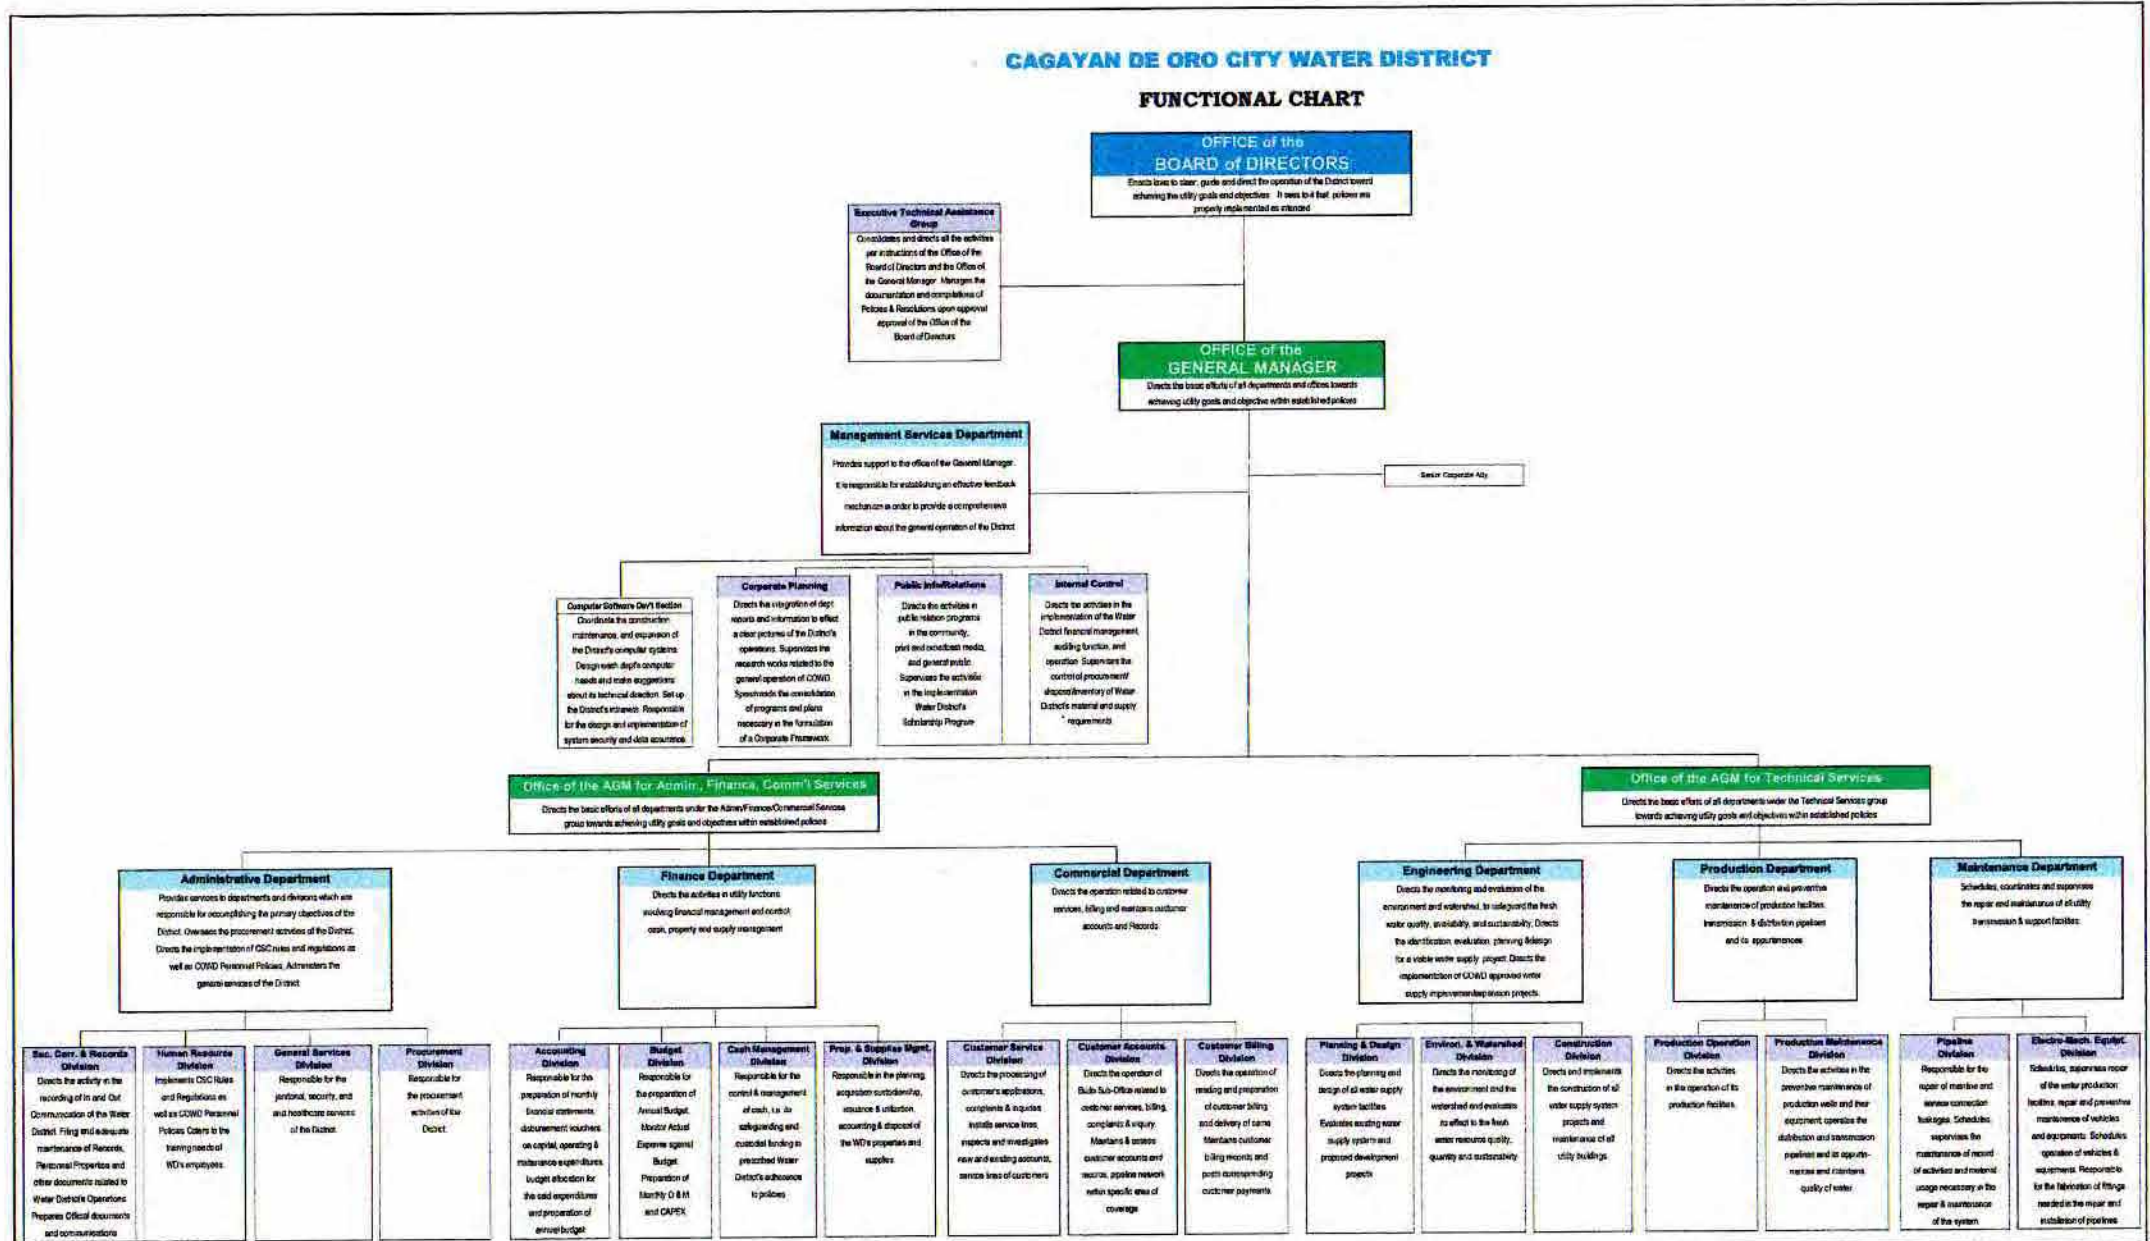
CAGAYAN DE ORO CITY WATER DISTRICT

FUNCTIONAL CHART

OFFICE of the BOARD of DIRECTORS
Enacts laws to steer, guide and direct the operation of the District toward achieving the utility goals and objectives. It sees to it that policies are properly implemented as intended

Executive Technical Assistance Group
Consolidates and directs all the activities per instructions of the Office of the Board of Directors and the Office of the General Manager. Manages the documentation and compilations of Policies & Resolutions upon approval of the Office of the Board of Directors

OFFICE of the GENERAL MANAGER
Directs the basic efforts of all departments and offices towards achieving utility goals and objective within established policies

Senior Corporate Atty.

Management Services Department
Provides support to the office of the General Manager. It is responsible for establishing an effective feedback mechanism in order to provide a comprehensive information about the general operation of the District

Computer Software Dev't Section
Coordinate the construction, maintenance, and expansion of the District's computer systems. Design each depts computer needs and make suggestions about its technical direction. Set up the District's intranets. Responsible for the design and implementation of system security and data assurance

Corporate Planning
Directs the integration of dept reports and information to effect a clear pictures of the District's operations. Supervises the research works related to the general operation of COWD. Spearheads the consolidation of programs and plans necessary in the formulation of a Corporate Framework

Public Info/Relations
Directs the activities in public relation programs in the community, print and broadcast media, and general public. Supervises the activities in the implementation Water District's Scholarship Program

Internal Control
Directs the activities in the implementation of the Water District financial management, auditing function, and operation. Supervises the control of procurement/ disposal/inventory of Water District's material and supply requirements

Office of the AGM for Admin., Finance, Comm'l Services
Directs the basic efforts of all departments under the Admin/Finance/Commercial Services group towards achieving utility goals and objectives within established policies

Office of the AGM for Technical Services
Directs the basic efforts of all departments under the Technical Services group towards achieving utility goals and objectives within established policies

Administrative Department
Provides services to departments and divisions which are responsible for accomplishing the primary objectives of the District. Oversees the procurement activities of the District. Directs the implementation of CSC rules and regulations as well as COWD Personnel Policies. Administers the general services of the District

Finance Department
Directs the activities in utility functions involving financial management and control cash, property and supply management

Commercial Department
Directs the operation related to customer services, billing and maintains customer accounts and Records

Engineering Department
Directs the monitoring and evaluation of the environment and watershed, to safeguard the fresh water quality, availability, and sustainability. Directs the identification, evaluation, planning &design for a viable water supply project. Directs the implementation of COWD approved water supply improvement/expansion projects.

Production Department
Directs the operation and preventive maintenance of production facilities, transmission & distribution pipelines and its appurtenances

Maintenance Department
Schedules, coordinates and supervises the repair and maintenance of all utility transmission & support facilities

Sec. Corr. & Records Division
Directs the activity in the recording of In and Out Communication of the Water District. Filing and adequate maintenance of Records, Personnel Properties and other documents related to Water District's Operations. Prepares Official documents and communications

Human Resource Division
Implements CSC Rules and Regulations as well as COWD Personnel Policies. Caters to the training needs of WD's employees.

General Services Division
Responsible for the janitorial, security, and and healthcare services of the District

Procurement Division
Responsible for the procurement activities of the District

Accounting Division
Responsible for the preparation of monthly financial statements, disbursement vouchers on capital, operating & maintenance expenditures, budget allocation for the said expenditures and preparation of annual budget

Budget Division
Responsible for the preparation of Annual Budget. Monitor Actual Expense against Budget. Preparation of Monthly O & M and CAPEX

Cash Management Division
Responsible for the control & management of cash, i.e. its safeguarding and custodial funding in prescribed Water District's adherence to policies

Prop. & Supplies Mgmt. Division
Responsible in the planning, acquisition custodianship, issuance & utilization, accounting & disposal of the WD's properties and supplies

Customer Service Division
Directs the processing of customer's applications, complaints & inquiries. Installs service lines, inspects and investigates new and existing accounts, service lines of customers

Customer Accounts Division
Directs the operation of Bulk Sub-Office related to customer services, billing, complaints & inquiry. Maintains & assess customer accounts and records, pipeline network within specific area of coverage

Customer Billing Division
Directs the operation of reading and preparation of customer billing and delivery of same. Maintains customer billing records and posts corresponding customer payments

Planning & Design Division
Directs the planning and design of all water supply system facilities. Evaluates existing water supply system and proposed development projects

Environ. & Watershed Division
Directs the monitoring of the environment and the watershed and evaluates its effect to the fresh water resource quality, quantity and sustainability

Construction Division
Directs and implements the construction of all water supply system projects and maintenance of all utility buildings

Production Operation Division
Directs the activities in the operation of its production facilities

Production Maintenance Division
Directs the activities in the preventive maintenance of production wells and their equipment; operates the distribution and transmission pipelines and its appurtenances and maintains quality of water

Pipeline Division
Responsible for the repair of mainline and service connection leakages. Schedules supervises the maintenance of record of activities and material usage necessary in the repair & maintenance of the system

Electro-Mech. Equipt. Division
Schedules, supervises repair of the water production facilities, repair and preventive maintenance of vehicles and equipments. Schedules operation of vehicles & equipments. Responsible for the fabrication of fittings needed in the repair and installation of pipelines